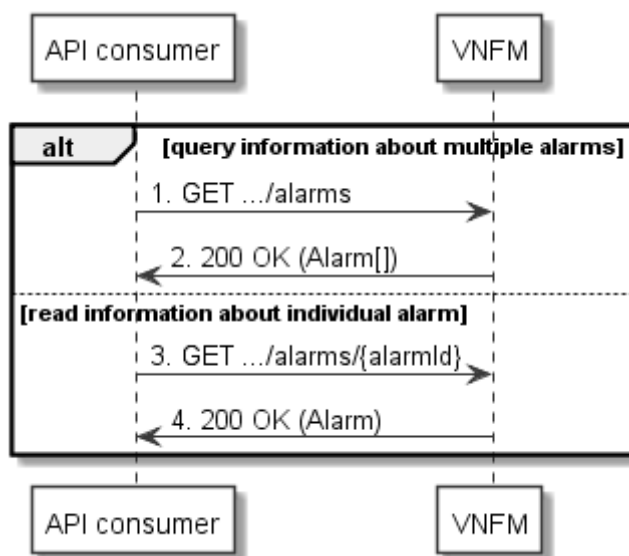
API consumer

VNFM

alt

[query information about multiple alarms]

1. GET .../alarms

2. 200 OK (Alarm[])

[read information about individual alarm]

3. GET .../alarms/{alarmId}

4. 200 OK (Alarm)

API consumer

VNFM